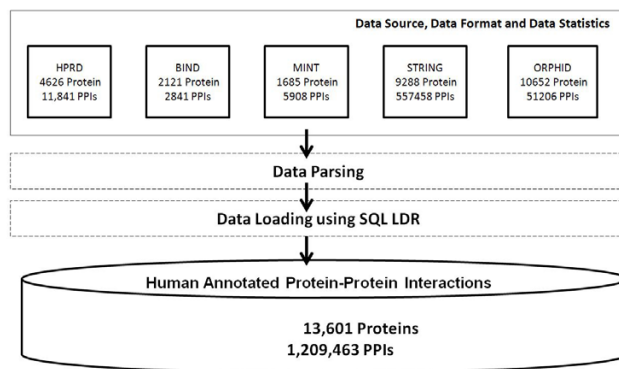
Data Source, Data Format and Data Statistics

HPRD
4626 Protein
11,841 PPIs

BIND
2121 Protein
2841 PPIs

MINT
1685 Protein
5908 PPIs

STRING
9288 Protein
557458 PPIs

ORPHID
10652 Protein
51206 PPIs

Data Parsing

Data Loading using SQL LDR

Human Annotated Protein-Protein Interactions

13,601 Proteins
1,209,463 PPIs